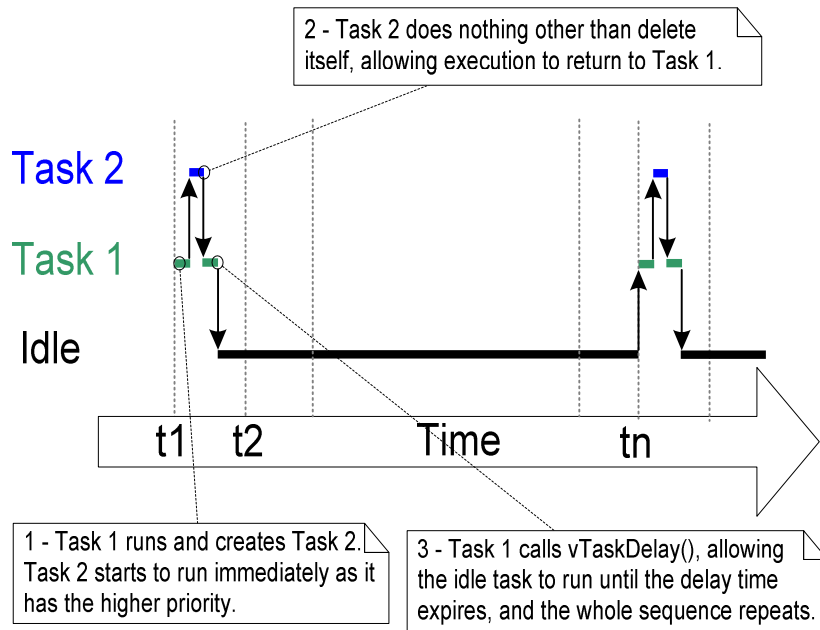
2 - Task 2 does nothing other than delete itself, allowing execution to return to Task 1.

Task 2

Task 1

Idle

t1 t2 Time tn

1 - Task 1 runs and creates Task 2. Task 2 starts to run immediately as it has the higher priority.

3 - Task 1 calls vTaskDelay(), allowing the idle task to run until the delay time expires, and the whole sequence repeats.